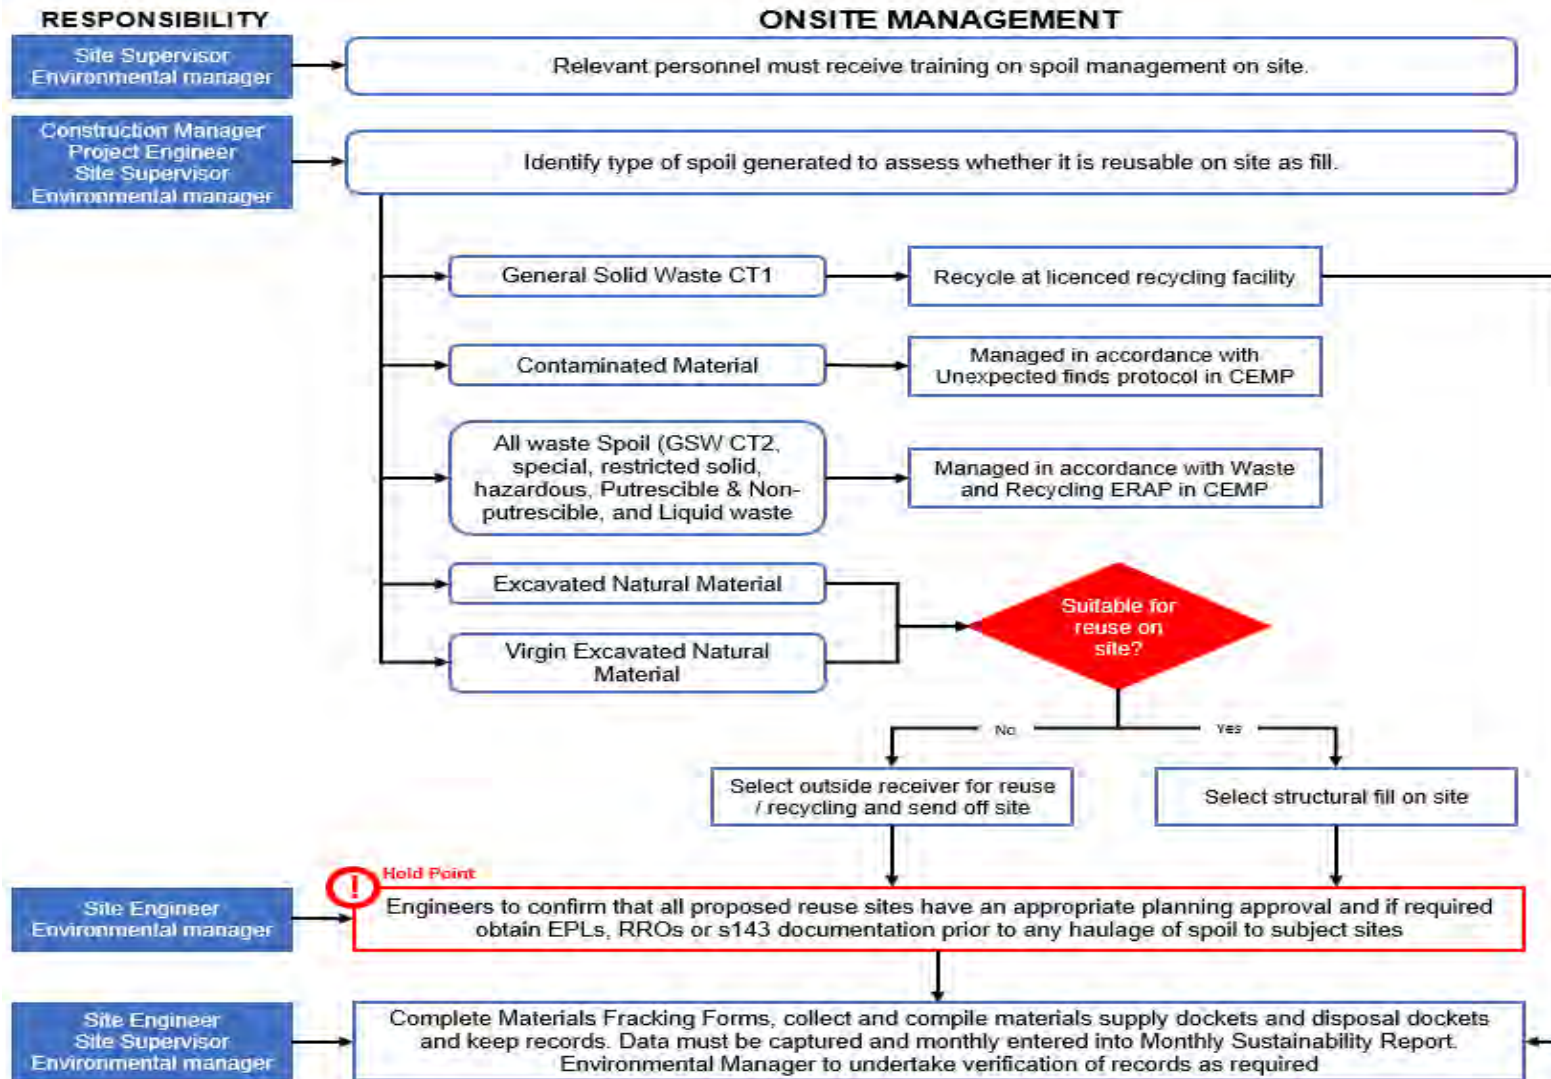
RESPONSIBILITY

ONSITE MANAGEMENT

Site Supervisor
Environmental manager

Relevant personnel must receive training on spoil management on site.

Construction Manager
Project Engineer
Site Supervisor
Environmental manager

Identify type of spoil generated to assess whether it is reusable on site as fill.

General Solid Waste CT1

Recycle at licenced recycling facility

Contaminated Material

Managed in accordance with Unexpected finds protocol in CEMP

All waste Spoil (GSW CT2, special, restricted solid, hazardous, Putrescible & Non-putrescible, and Liquid waste

Managed in accordance with Waste and Recycling ERAP in CEMP

Excavated Natural Material

Virgin Excavated Natural Material

Suitable for reuse on site?

No

Yes

Select outside receiver for reuse / recycling and send off site

Select structural fill on site

Hold Point

Site Engineer
Environmental manager

Engineers to confirm that all proposed reuse sites have an appropriate planning approval and if required obtain EPLs, RROs or s143 documentation prior to any haulage of spoil to subject sites

Site Engineer
Site Supervisor
Environmental manager

Complete Materials Fracking Forms, collect and compile materials supply dockets and disposal dockets and keep records. Data must be captured and monthly entered into Monthly Sustainability Report. Environmental Manager to undertake verification of records as required